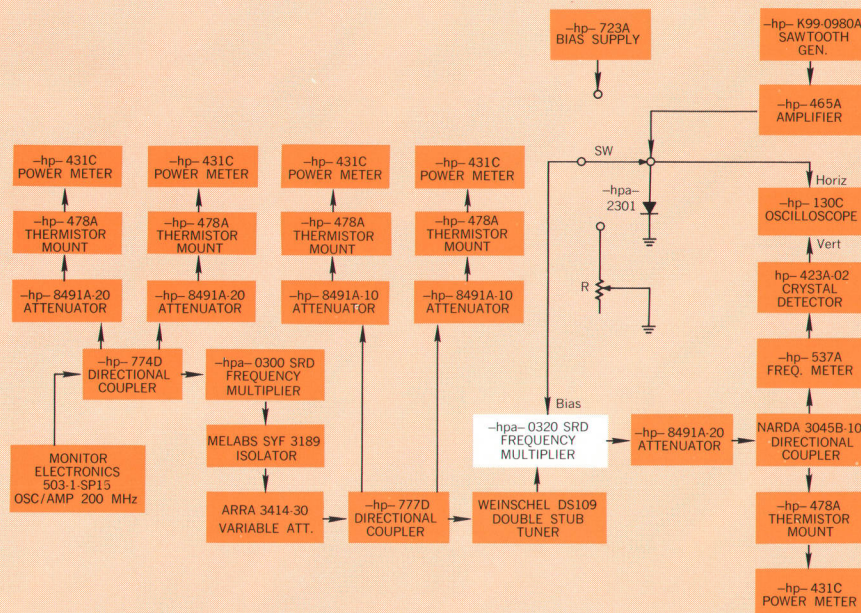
–hp– 723A
BIAS SUPPLY

–hp– K99-0980A
SAWTOOTH
GEN.

–hp– 465A
AMPLIFIER

–hp– 431C
POWER METER

–hp– 431C
POWER METER

–hp– 431C
POWER METER

–hp– 431C
POWER METER

SW

–hpa–
2301

Horiz

–hp– 130C
OSCILLOSCOPE

–hp– 478A
THERMISTOR
MOUNT

–hp– 478A
THERMISTOR
MOUNT

–hp– 478A
THERMISTOR
MOUNT

–hp– 478A
THERMISTOR
MOUNT

Vert

hp– 423A-02
CRYSTAL
DETECTOR

R

–hp– 8491A-20
ATTENUATOR

–hp– 8491A-20
ATTENUATOR

–hp– 8491A-10
ATTENUATOR

–hp– 8491A-10
ATTENUATOR

–hp– 774D
DIRECTIONAL
COUPLER

–hpa– 0300 SRD
FREQUENCY
MULTIPLIER

–hp– 537A
FREQ. METER

Bias

MONITOR
ELECTRONICS
503-1-SP15
OSC/AMP 200 MHz

MELABS SYF 3189
ISOLATOR

–hpa– 0320 SRD
FREQUENCY
MULTIPLIER

–hp– 8491A-20
ATTENUATOR

NARDA 3045B-10
DIRECTIONAL
COUPLER

ARRA 3414-30
VARIABLE ATT.

–hp– 777D
DIRECTIONAL
COUPLER

WEINSCHEL DS109
DOUBLE STUB
TUNER

–hp– 478A
THERMISTOR
MOUNT

–hp– 431C
POWER METER